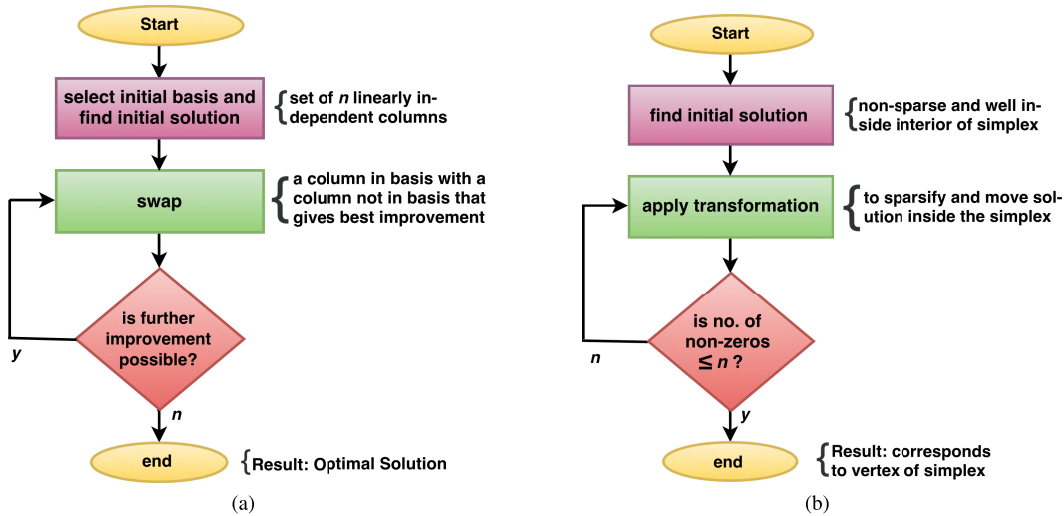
Start

select initial basis and find initial solution

{ set of *n* linearly independent columns

swap

{ a column in basis with a column not in basis that gives best improvement

is further improvement possible?

y

n

end

{ Result: Optimal Solution

(a)

Start

find initial solution

{ non-sparse and well inside interior of simplex

apply transformation

{ to sparsify and move solution inside the simplex

is no. of non-zeros ≤ *n* ?

n

y

end

{ Result: corresponds to vertex of simplex

(b)